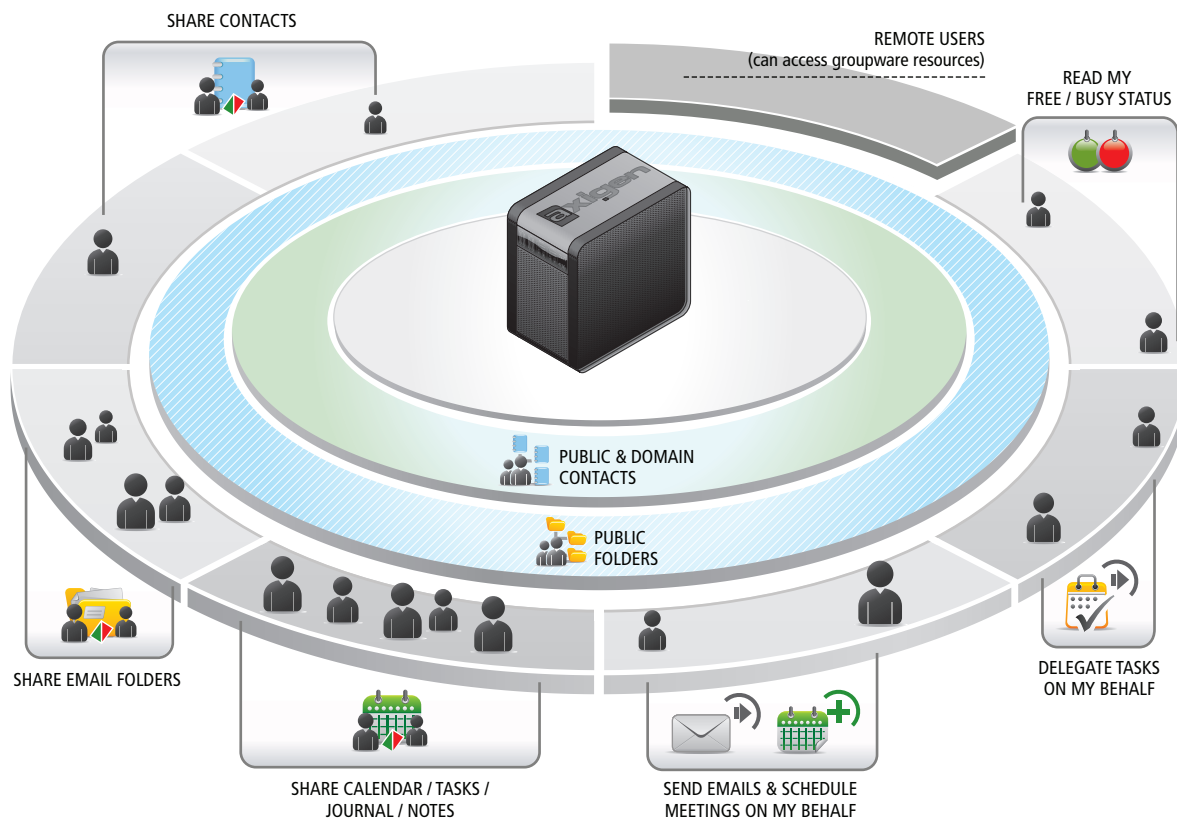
SHARE CONTACTS

REMOTE USERS
(can access groupware resources)

READ MY
FREE / BUSY STATUS

axigen

PUBLIC & DOMAIN
CONTACTS

PUBLIC
FOLDERS

SHARE EMAIL FOLDERS

DELEGATE TASKS
ON MY BEHALF

SHARE CALENDAR / TASKS /
JOURNAL / NOTES

SEND EMAILS & SCHEDULE
MEETINGS ON MY BEHALF